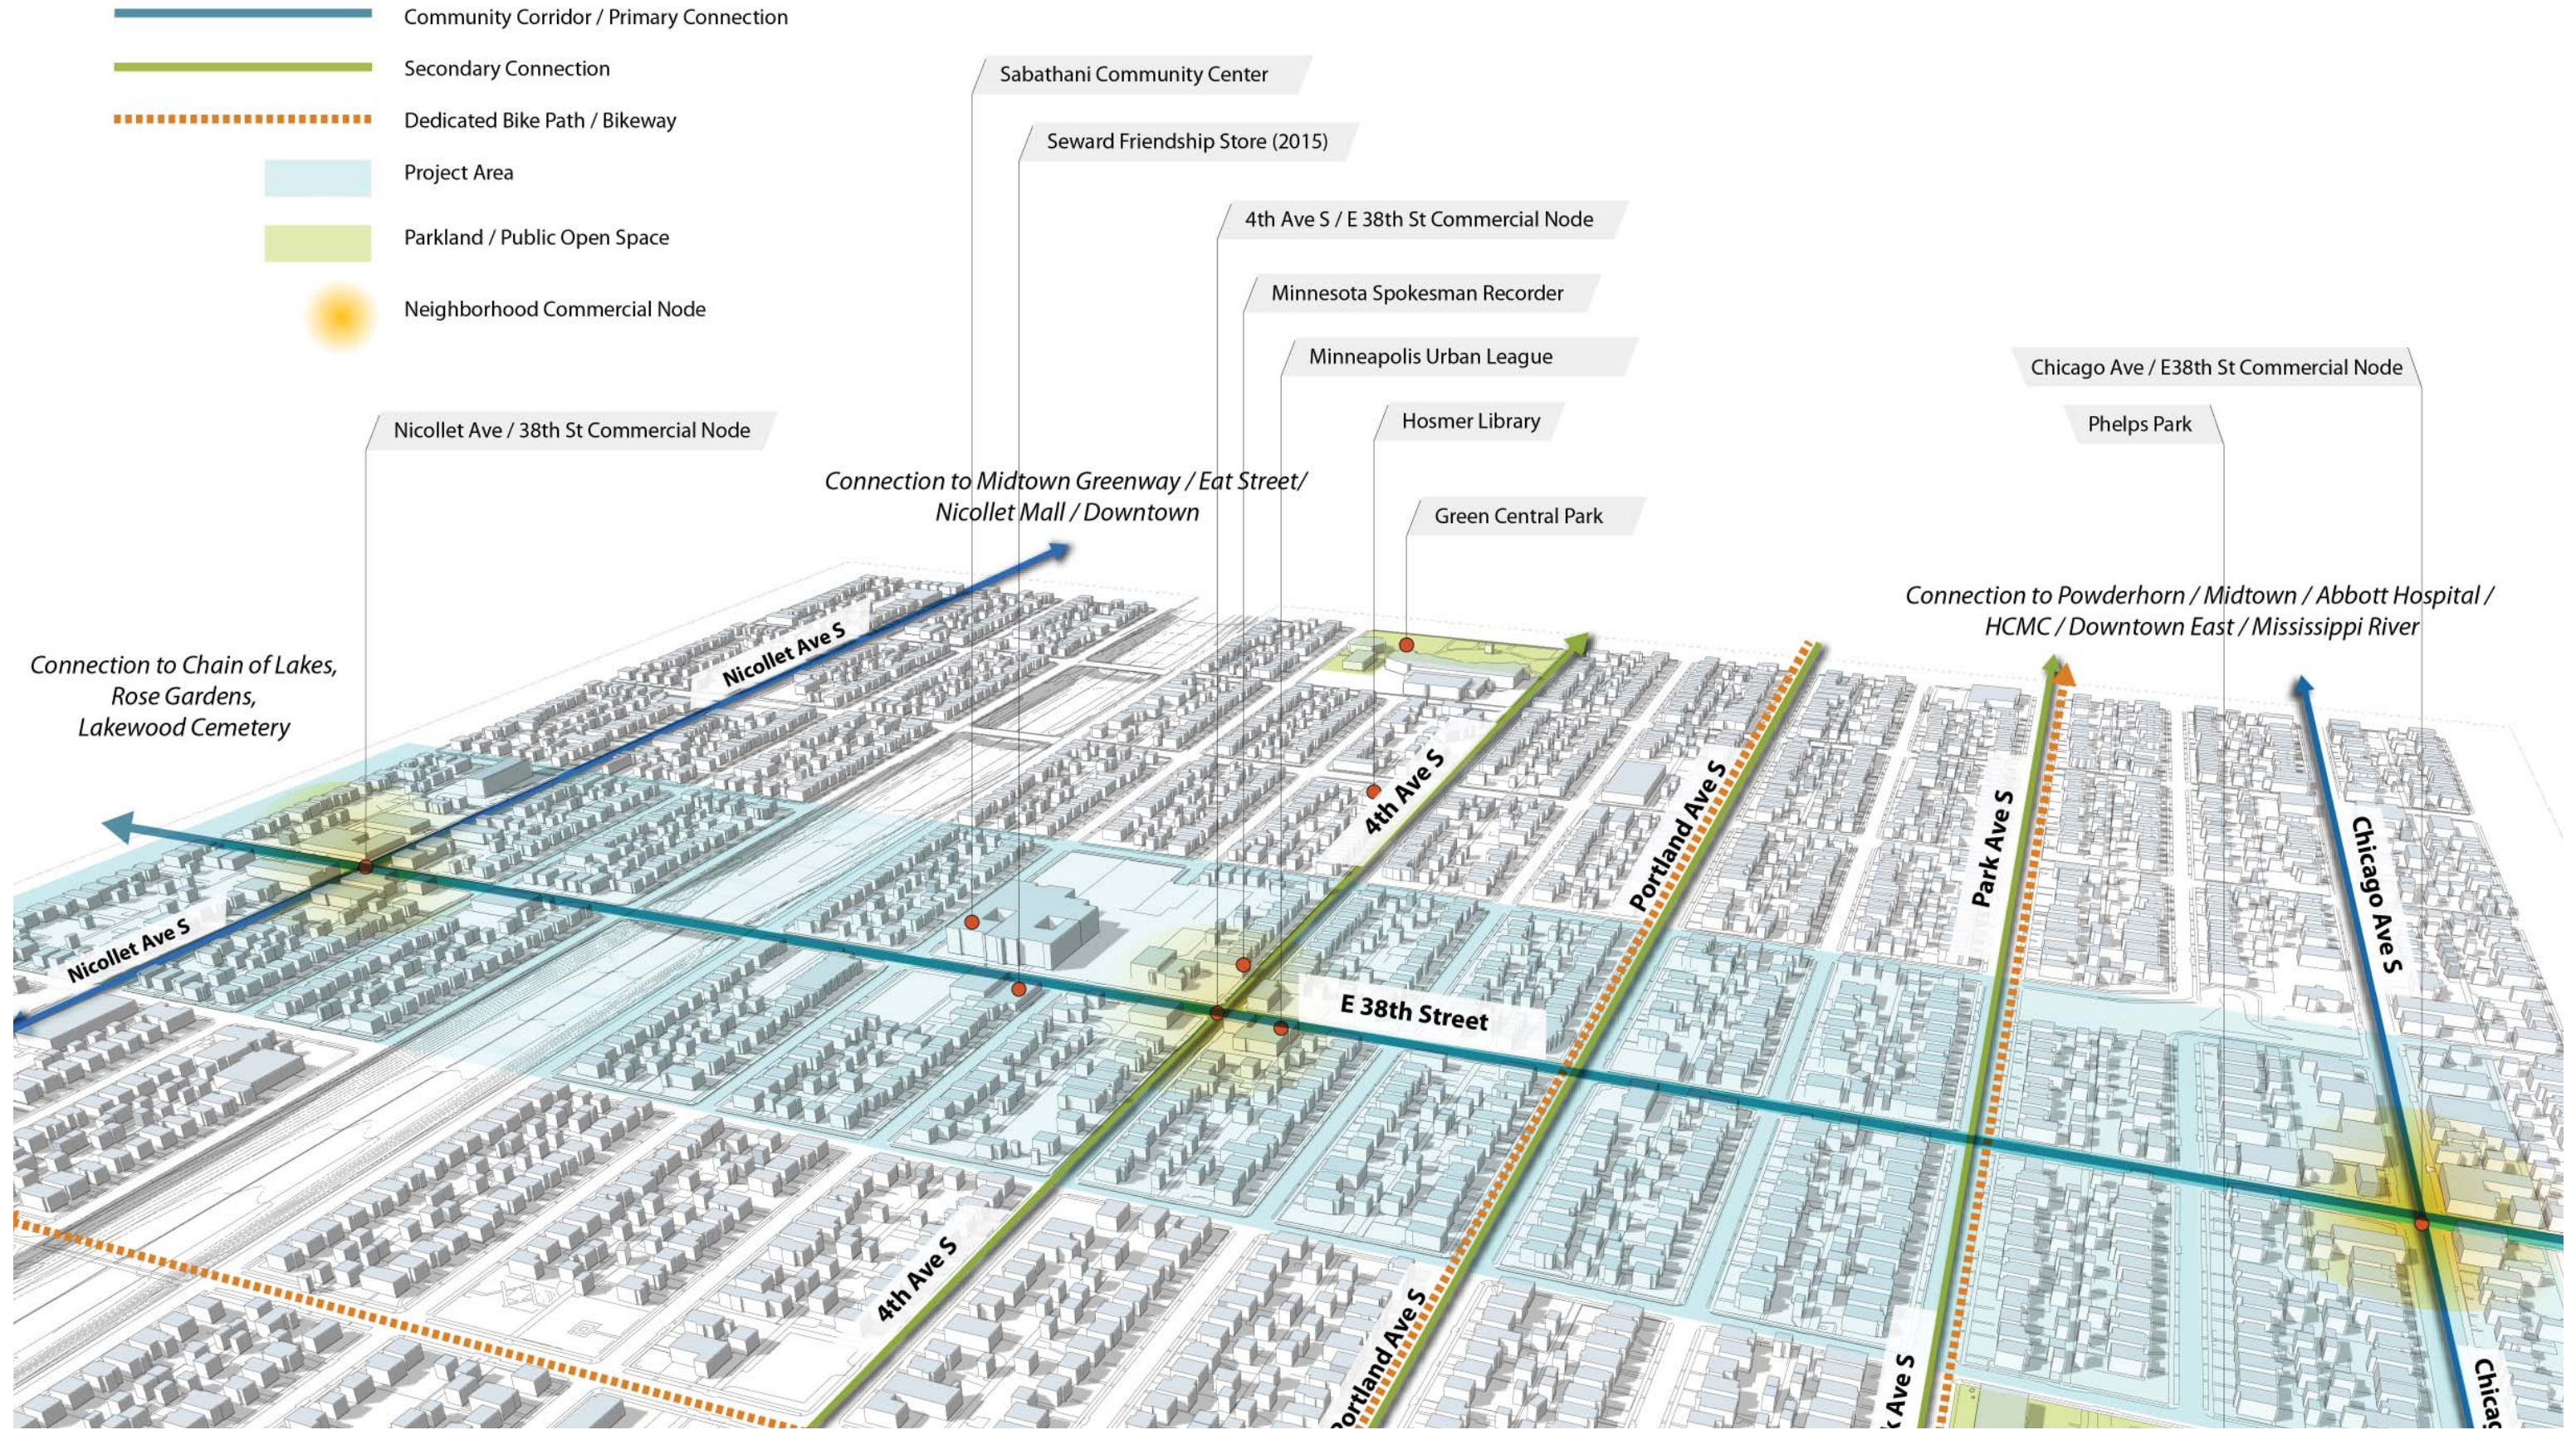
Community Corridor / Primary Connection

Secondary Connection

Dedicated Bike Path / Bikeway

Project Area

Parkland / Public Open Space

Neighborhood Commercial Node

Sabathani Community Center

Seward Friendship Store (2015)

4th Ave S / E 38th St Commercial Node

Minnesota Spokesman Recorder

Minneapolis Urban League

Hosmer Library

Green Central Park

Chicago Ave / E38th St Commercial Node

Phelps Park

Nicollet Ave / 38th St Commercial Node

Connection to Midtown Greenway / Eat Street/ Nicollet Mall / Downtown

Connection to Powderhorn / Midtown / Abbott Hospital / HCMC / Downtown East / Mississippi River

Connection to Chain of Lakes, Rose Gardens, Lakewood Cemetery

Nicollet Ave S

Nicollet Ave S

4th Ave S

Portland Ave S

Park Ave S

Chicago Ave S

E 38th Street

4th Ave S

Portland Ave S

k Ave S

Chicag